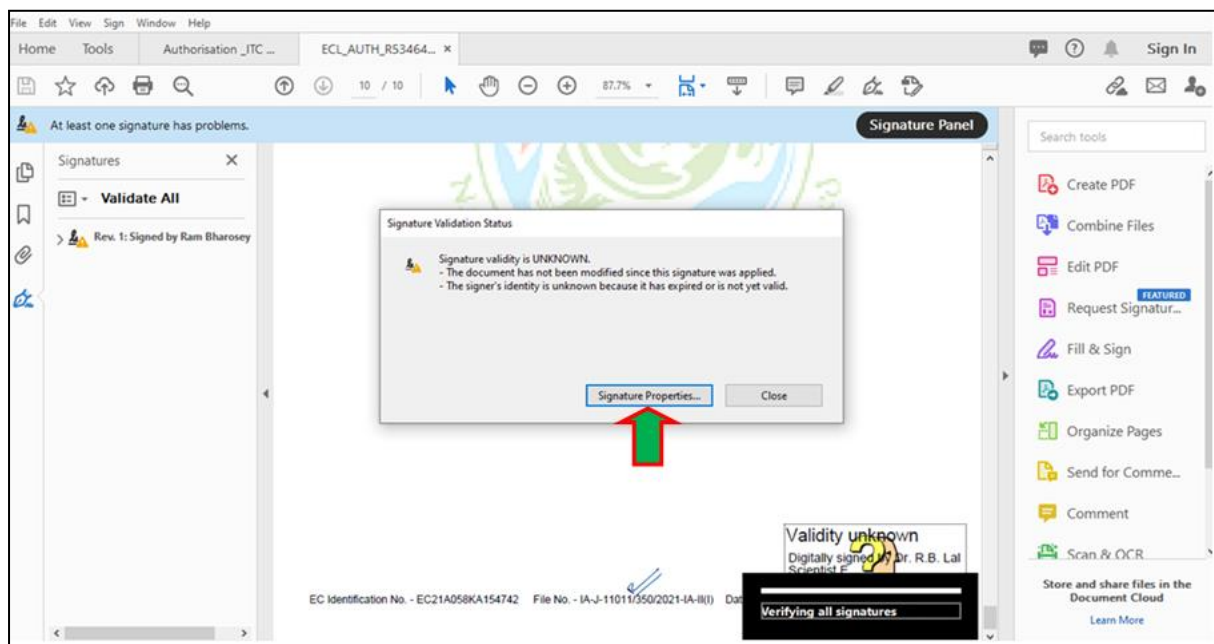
File Edit View Sign Window Help

Home Tools Authorisation _ITC ... ECL_AUTH_R53464... ×

Sign In

10 / 10 87.7%

At least one signature has problems.

Signature Panel

Signatures ×

Validate All

Rev. 1: Signed by Ram Bharosey

Signature Validation Status

Signature validity is UNKNOWN.
- The document has not been modified since this signature was applied.
- The signer's identity is unknown because it has expired or is not yet valid.

Signature Properties... Close

Validity unknown
Digitally signed by Dr. R.B. Lal
Scientist F

EC Identification No. - EC21A058KA154742 File No. - IA-J-11011/350/2021-IA-II(I) Dat

Verifying all signatures

Search tools

Create PDF

Combine Files

Edit PDF

FEATURED

Request Signatur...

Fill & Sign

Export PDF

Organize Pages

Send for Comme...

Comment

Scan & OCR

Store and share files in the Document Cloud

Learn More